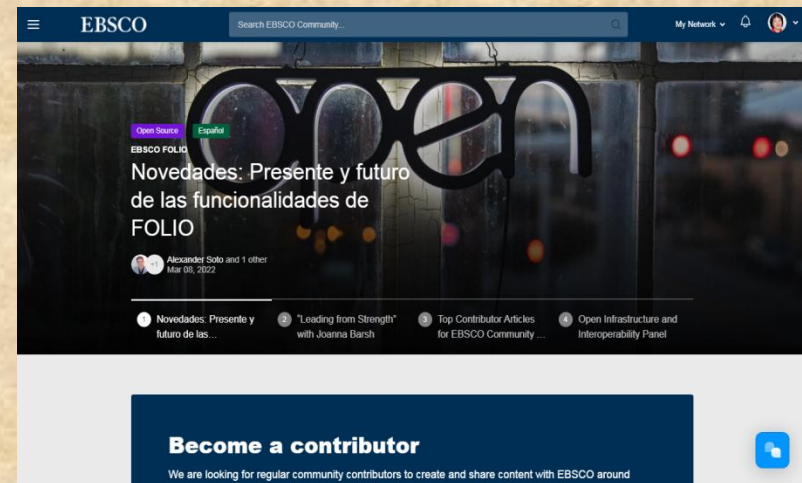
EBSCO

Search EBSCO Community...

My Network

Open Source Español

EBSCO FOLIO

Novedades: Presente y futuro de las funcionalidades de FOLIO

Alexander Soto and 1 other
Mar 08, 2022

1 Novedades: Presente y futuro de las...

2 "Leading from Strength" with Joanna Barsh

3 Top Contributor Articles for EBSCO Community ...

4 Open Infrastructure and Interoperability Panel

Become a contributor

We are looking for regular community contributors to create and share content with EBSCO around